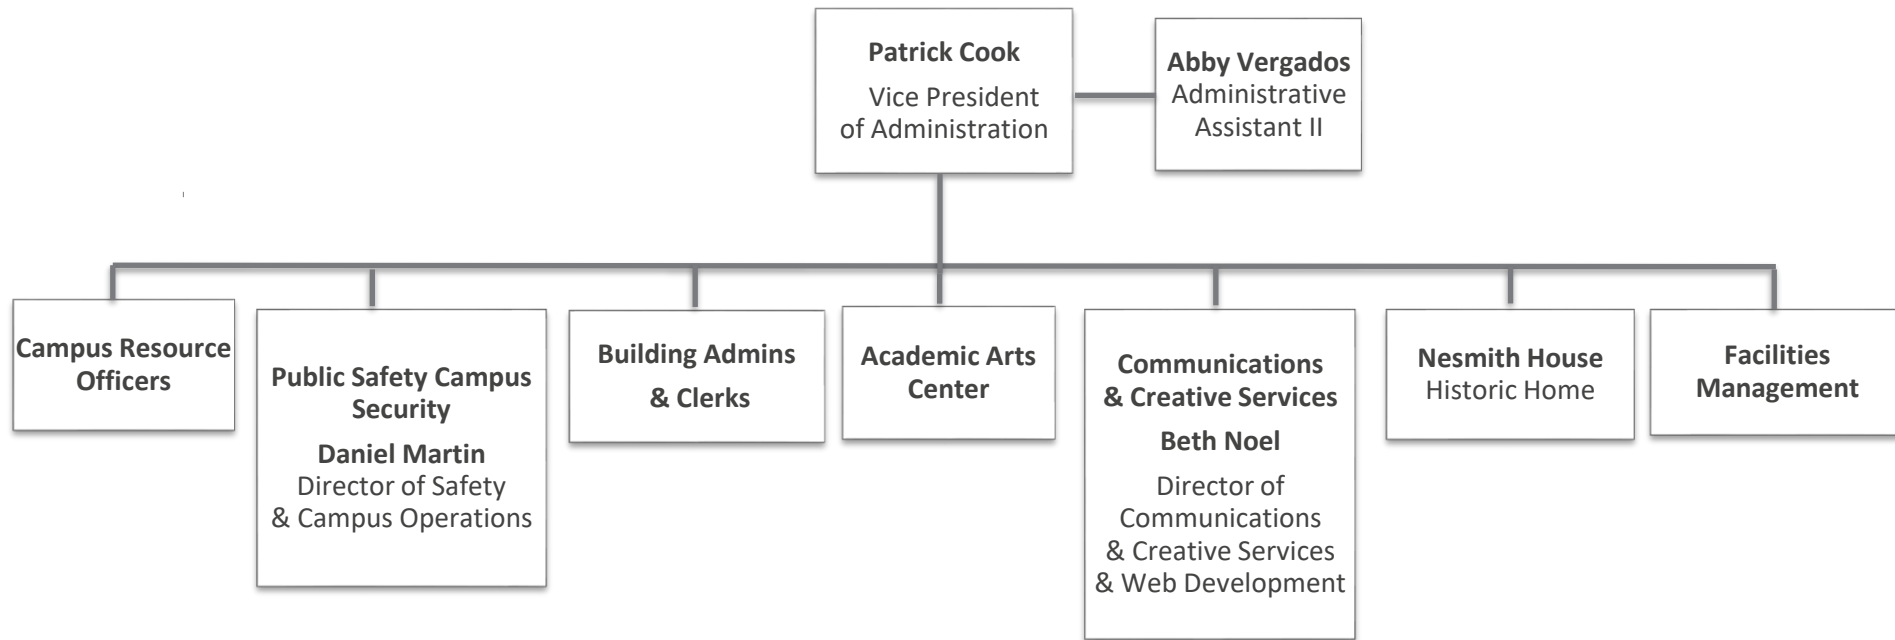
Patrick Cook
Vice President of Administration

Abby Vergados
Administrative Assistant II

Campus Resource Officers

Public Safety Campus Security
Daniel Martin
Director of Safety & Campus Operations

Building Admins & Clerks

Academic Arts Center

Communications & Creative Services
Beth Noel
Director of Communications & Creative Services & Web Development

Nesmith House
Historic Home

Facilities Management